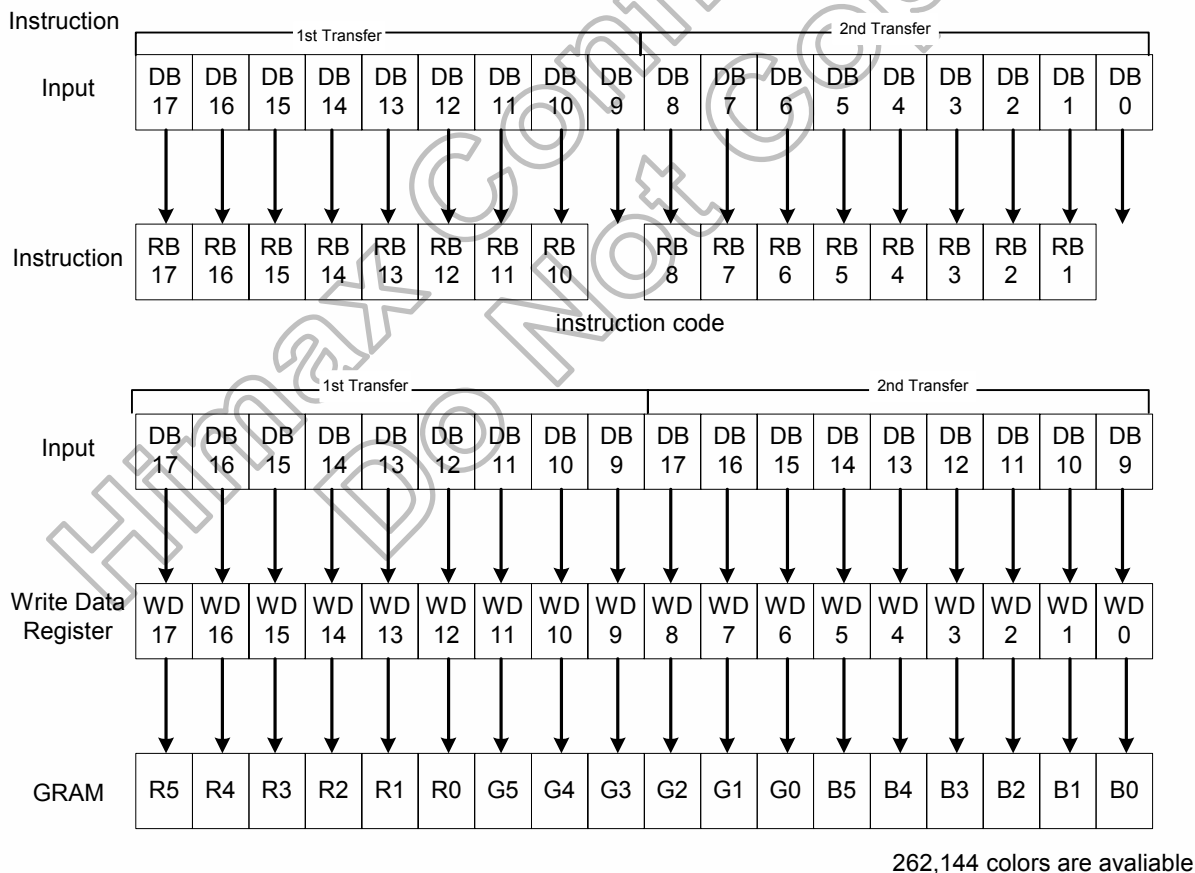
Instruction

1st Transfer

2nd Transfer

| Input | DB 17 | DB 16 | DB 15 | DB 14 | DB 13 | DB 12 | DB 11 | DB 10 | DB 9 | DB 8 | DB 7 | DB 6 | DB 5 | DB 4 | DB 3 | DB 2 | DB 1 | DB 0 |
|---|---|---|---|---|---|---|---|---|---|---|---|---|---|---|---|---|---|---|
| Instruction | RB 17 | RB 16 | RB 15 | RB 14 | RB 13 | RB 12 | RB 11 | RB 10 | | RB 8 | RB 7 | RB 6 | RB 5 | RB 4 | RB 3 | RB 2 | RB 1 | |

instruction code

1st Transfer

2nd Transfer

| Input | DB 17 | DB 16 | DB 15 | DB 14 | DB 13 | DB 12 | DB 11 | DB 10 | DB 9 | DB 17 | DB 16 | DB 15 | DB 14 | DB 13 | DB 12 | DB 11 | DB 10 | DB 9 |
|---|---|---|---|---|---|---|---|---|---|---|---|---|---|---|---|---|---|---|
| Write Data Register | WD 17 | WD 16 | WD 15 | WD 14 | WD 13 | WD 12 | WD 11 | WD 10 | WD 9 | WD 8 | WD 7 | WD 6 | WD 5 | WD 4 | WD 3 | WD 2 | WD 1 | WD 0 |
| GRAM | R5 | R4 | R3 | R2 | R1 | R0 | G5 | G4 | G3 | G2 | G1 | G0 | B5 | B4 | B3 | B2 | B1 | B0 |

262,144 colors are avaliable

Himax Confidential
Do Not Copy